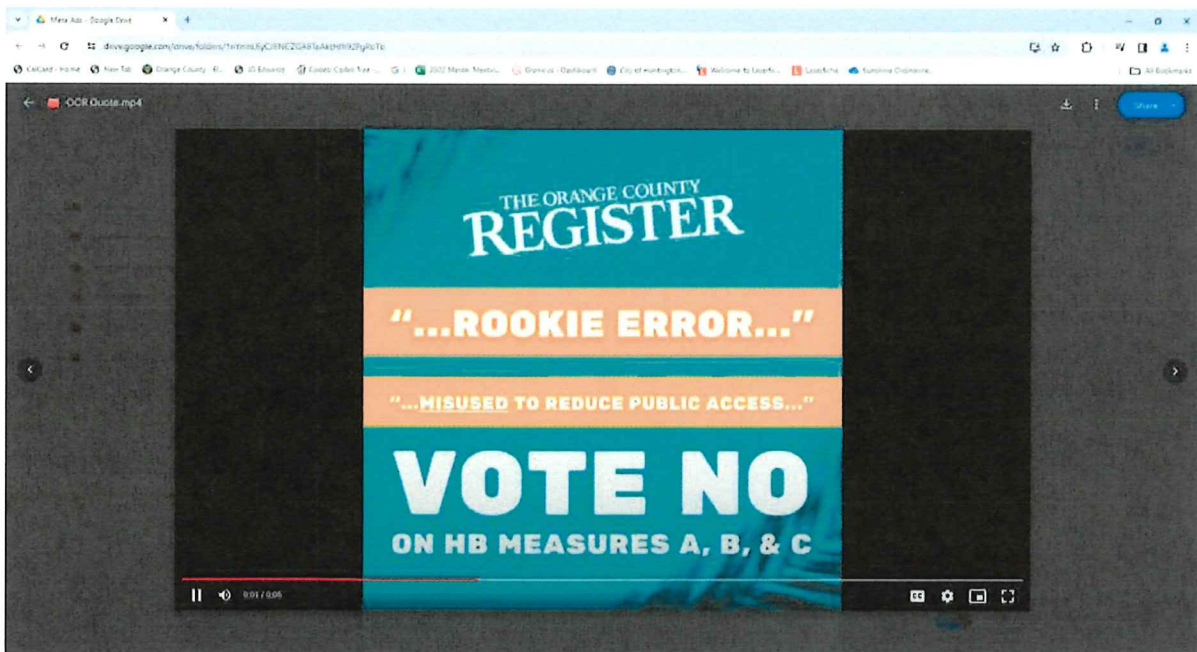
Meta Ads - Google Drive

drive.google.com/drive/folders/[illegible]

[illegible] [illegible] Orange County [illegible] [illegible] 2022 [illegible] City of Huntington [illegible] Welcome to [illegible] Laserfiche Sunshine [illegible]

All Bookmarks

OCR Quote.mp4

Share

THE ORANGE COUNTY
REGISTER

"...ROOKIE ERROR..."

"...MISUSED TO REDUCE PUBLIC ACCESS..."

VOTE NO

ON HB MEASURES A, B, & C

0:01 / 0:05